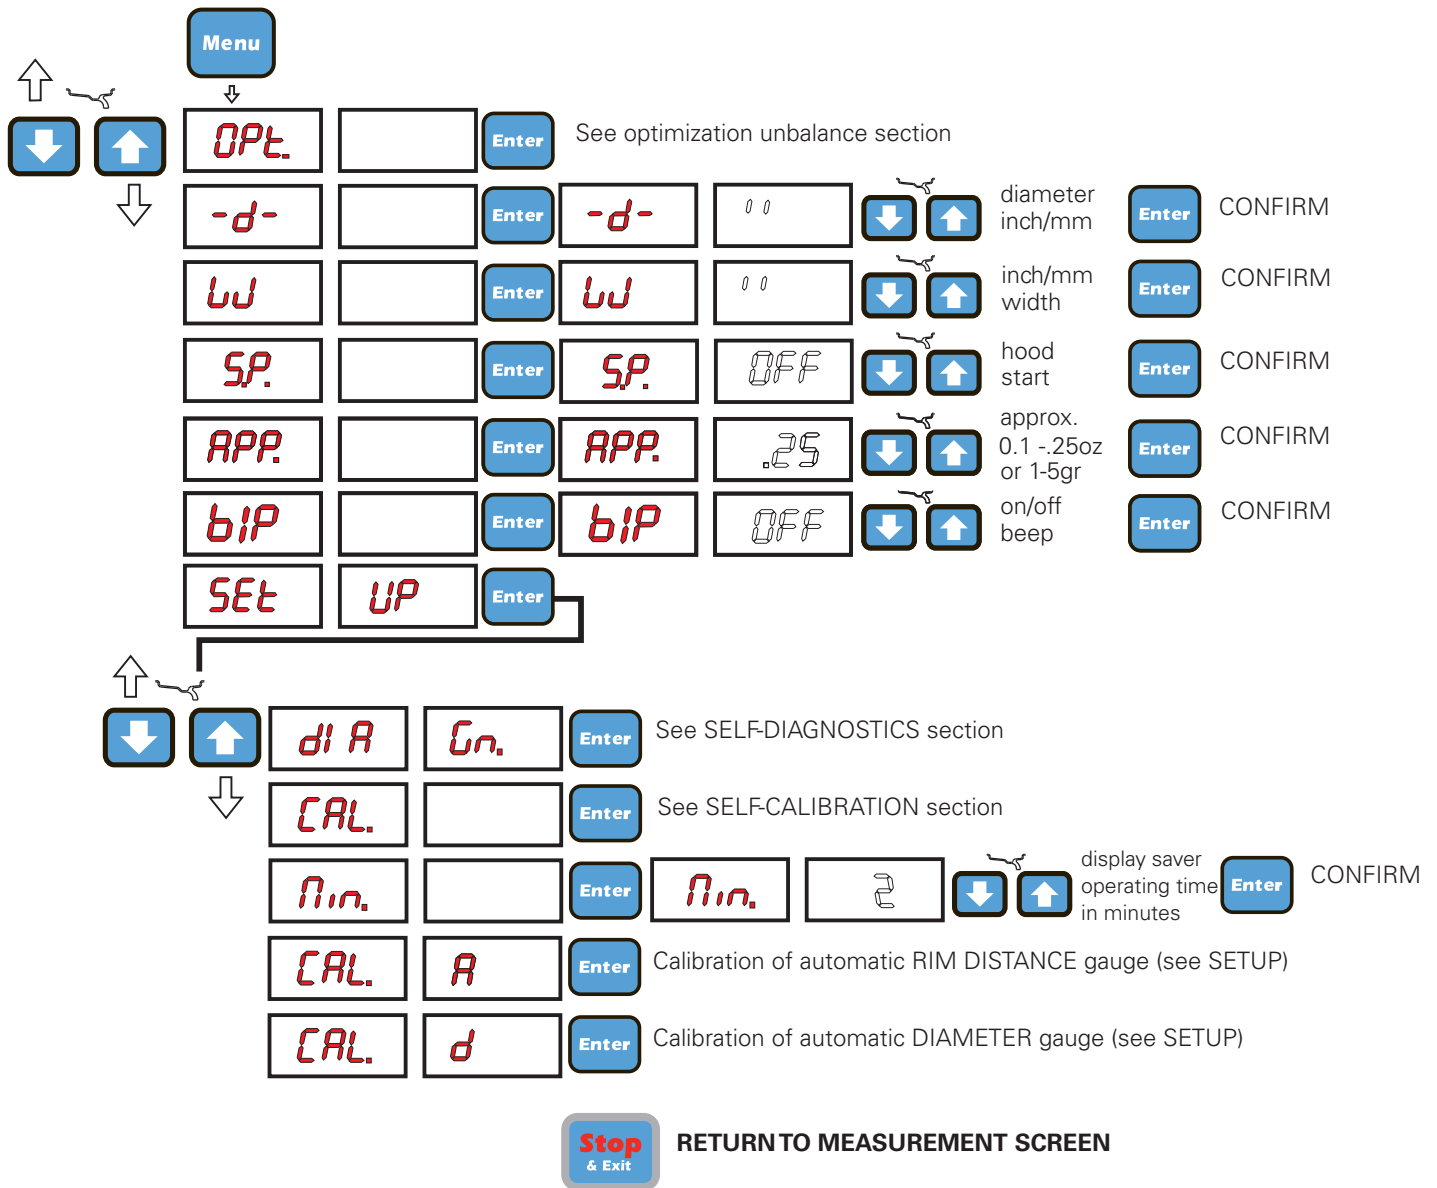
Menu

OPt. | Enter | See optimization unbalance section

-d- | Enter | -d- | 00 | diameter inch/mm | Enter | CONFIRM

Wd | Enter | Wd | 00 | inch/mm width | Enter | CONFIRM

S.P. | Enter | S.P. | OFF | hood start | Enter | CONFIRM

APP. | Enter | APP. | .25 | approx. 0.1 -.25oz or 1-5gr | Enter | CONFIRM

bIP | Enter | bIP | OFF | on/off beep | Enter | CONFIRM

SEt | UP | Enter

dI A | Gn. | Enter | See SELF-DIAGNOSTICS section

CAL. | Enter | See SELF-CALIBRATION section

Min. | Enter | Min. | 2 | display saver operating time in minutes | Enter | CONFIRM

CAL. | A | Enter | Calibration of automatic RIM DISTANCE gauge (see SETUP)

CAL. | d | Enter | Calibration of automatic DIAMETER gauge (see SETUP)

Stop & Exit | RETURN TO MEASUREMENT SCREEN